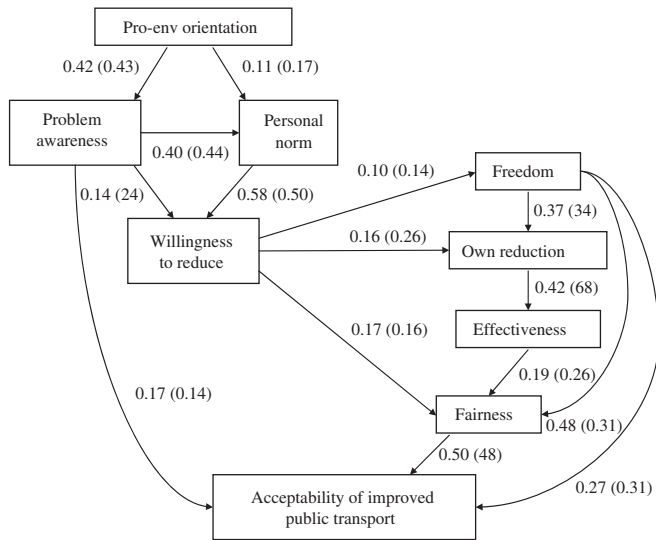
Pro-env orientation

0.42 (0.43)

0.11 (0.17)

Problem awareness

Personal norm

0.40 (0.44)

0.14 (24)

0.58 (0.50)

Willingness to reduce

0.10 (0.14)

Freedom

0.37 (34)

0.16 (0.26)

Own reduction

0.42 (68)

0.17 (0.16)

Effectiveness

0.17 (0.14)

0.19 (0.26)

Fairness

0.48 (0.31)

0.50 (48)

0.27 (0.31)

Acceptability of improved public transport